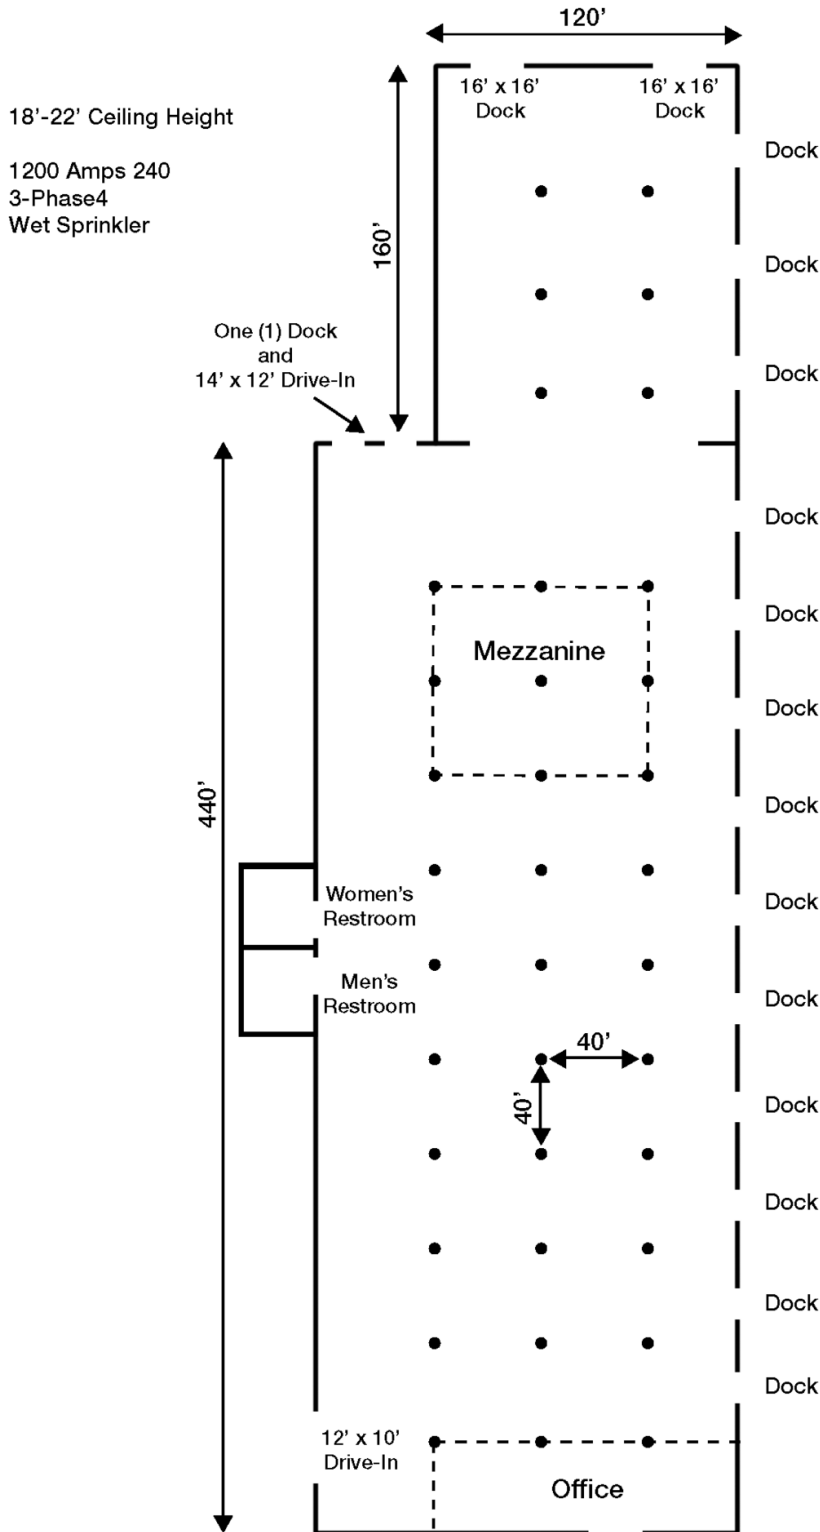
120’

18’-22’ Ceiling Height

1200 Amps 240
3-Phase4
Wet Sprinkler

16’ x 16’
Dock

16’ x 16’
Dock

160’

Dock

Dock

Dock

One (1) Dock
and
14’ x 12’ Drive-In

Dock

Dock

Mezzanine

Dock

440’

Dock

Women’s
Restroom

Dock

Men’s
Restroom

Dock

40’

40’

Dock

Dock

Dock

Dock

12’ x 10’
Drive-In

Office